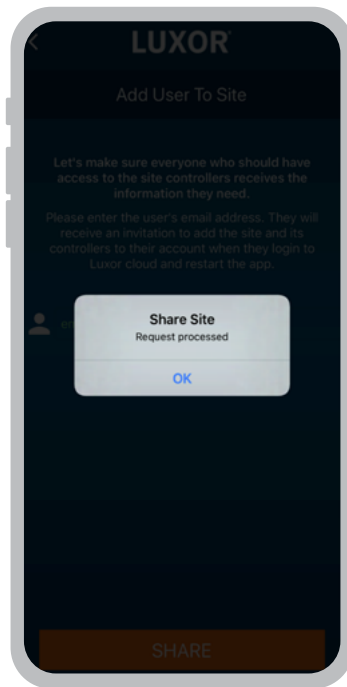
LUXOR

Add User To Site

Let's make sure everyone who should have access to the site controllers receives the information they need.

Please enter the user's email address. They will receive an invitation to add the site and its controllers to their account when they login to Luxor cloud and restart the app.

Share Site
Request processed

OK

SHARE